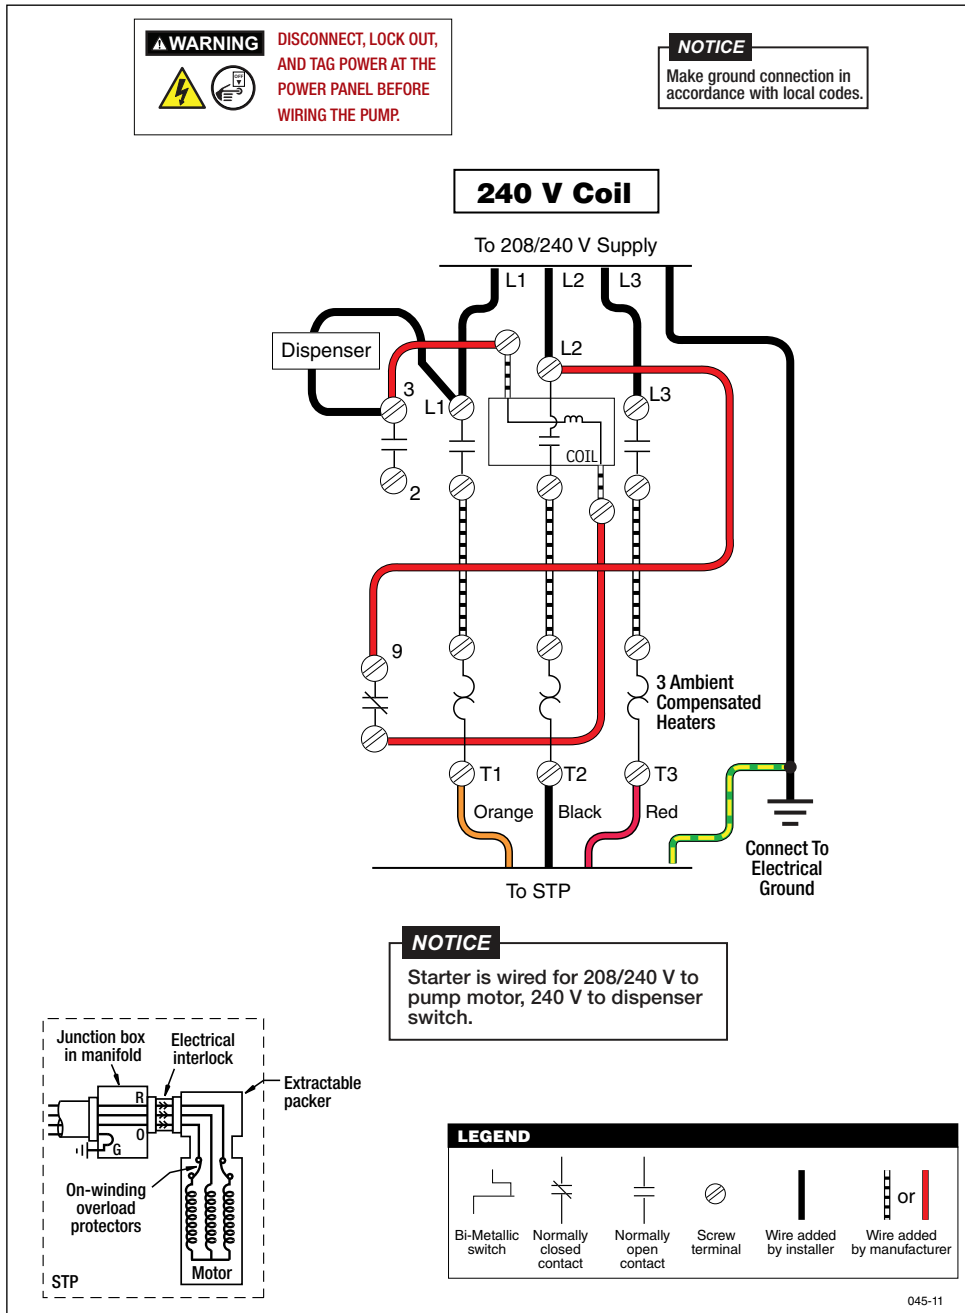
WARNING DISCONNECT, LOCK OUT, AND TAG POWER AT THE POWER PANEL BEFORE WIRING THE PUMP.

NOTICE
Make ground connection in accordance with local codes.

240 V Coil

To 208/240 V Supply

L1 L2 L3

Dispenser

L2

3

L1

L3

COIL

2

9

3 Ambient Compensated Heaters

T1 T2 T3

Orange Black Red

To STP

Connect To Electrical Ground

NOTICE
Starter is wired for 208/240 V to pump motor, 240 V to dispenser switch.

Junction box in manifold

Electrical interlock

Extractable packer

R

0

G

On-winding overload protectors

Motor

STP

LEGEND

Bi-Metallic switch
Normally closed contact
Normally open contact
Screw terminal
Wire added by installer
or
Wire added by manufacturer

045-11